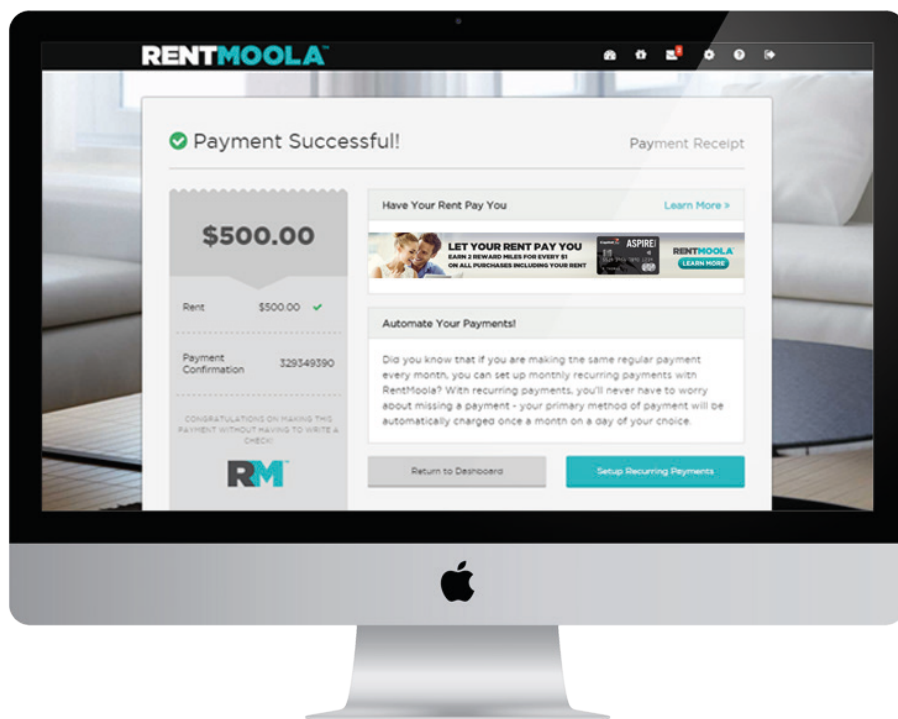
RENTMOOLA™

Payment Successful!

Payment Receipt

$500.00

Rent $500.00

Payment Confirmation 329349390

CONGRATULATIONS ON MAKING THIS PAYMENT WITHOUT HAVING TO WRITE A CHECK!

RM™

Have Your Rent Pay You

Learn More »

LET YOUR RENT PAY YOU
EARN 2 REWARD MILES FOR EVERY $1 ON ALL PURCHASES INCLUDING YOUR RENT

ASPIRE

RENTMOOLA

LEARN MORE

Automate Your Payments!

Did you know that if you are making the same regular payment every month, you can set up monthly recurring payments with RentMoola? With recurring payments, you'll never have to worry about missing a payment - your primary method of payment will be automatically charged once a month on a day of your choice.

Return to Dashboard

Setup Recurring Payments